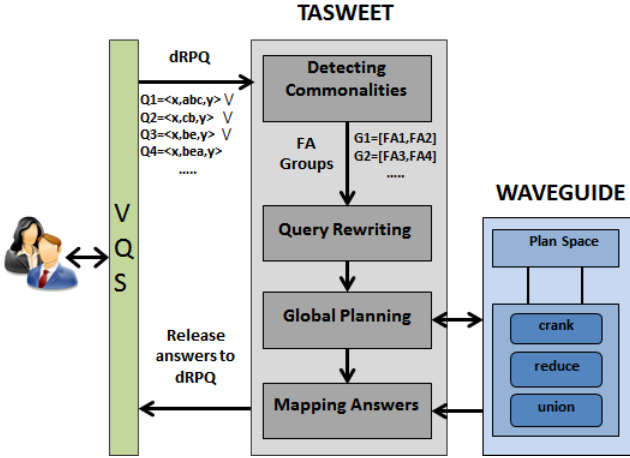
TASWEET

dRPQ

Q1=<x,abc,y> V
Q2=<x,cb,y> V
Q3=<x,be,y> V
Q4=<x,bea,y>
.....

V
Q
S

Detecting Commonalities

FA Groups

G1=[FA1,FA2]
G2=[FA3,FA4]
.....

Query Rewriting

Global Planning

Release answers to dRPQ

Mapping Answers

WAVEGUIDE

Plan Space

crank

reduce

union